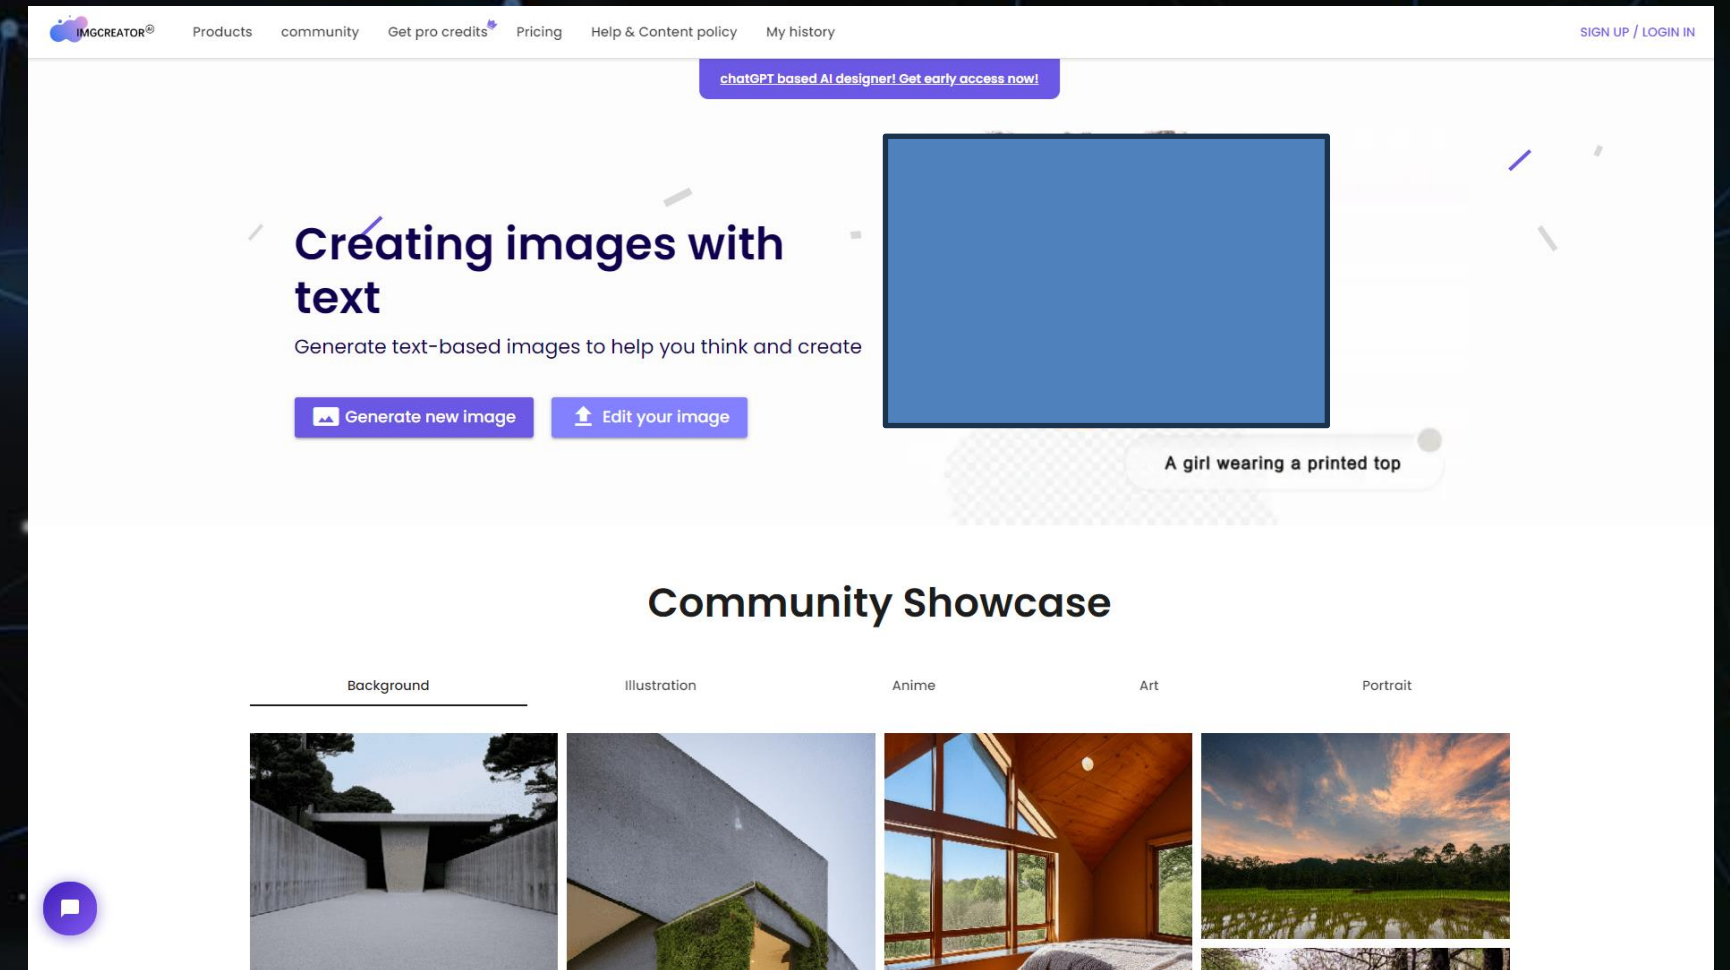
IMGCREATOR®

Products community Get pro credits Pricing Help & Content policy My history

SIGN UP / LOGIN IN

chatGPT based AI designer! Get early access now!

Creating images with text

Generate text-based images to help you think and create

Generate new image

Edit your image

A girl wearing a printed top

Community Showcase

Background Illustration Anime Art Portrait